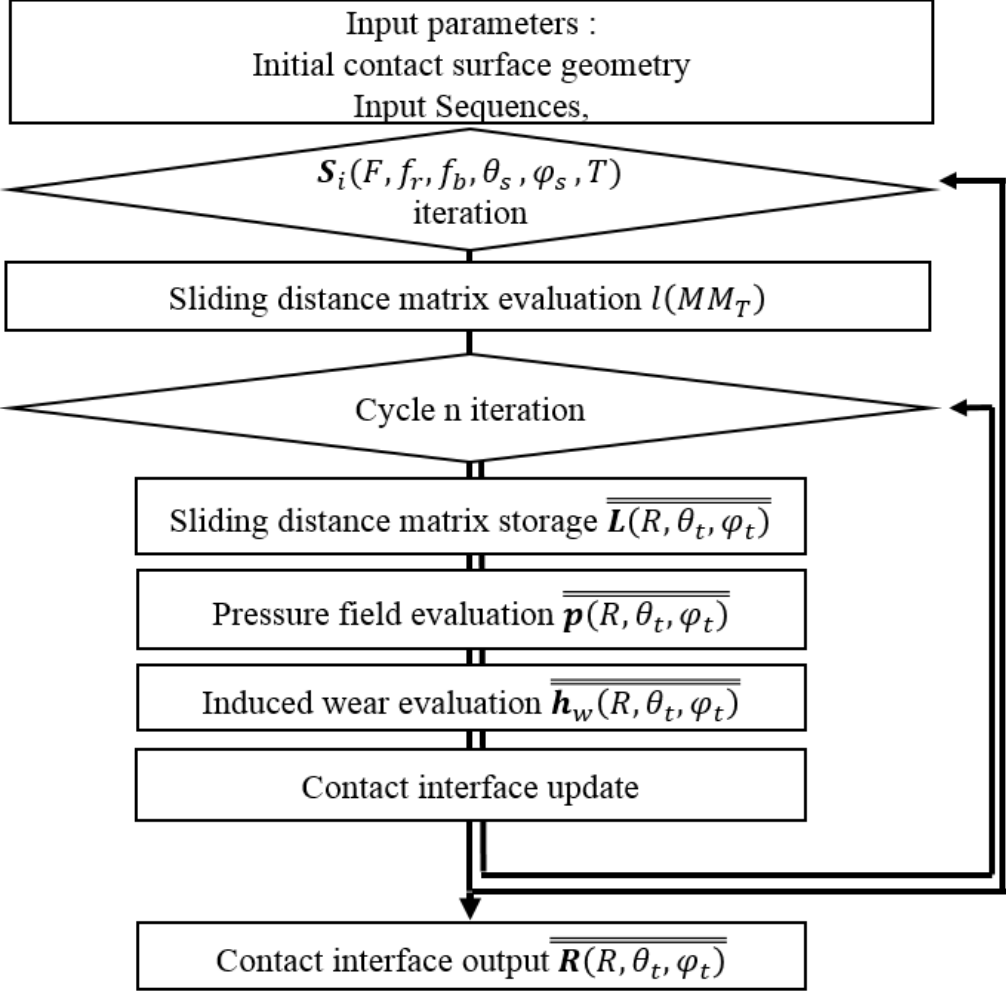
Input parameters :
Initial contact surface geometry
Input Sequences,

$\boldsymbol{S}_i(F, f_r, f_b, \theta_s, \varphi_s, T)$
iteration

Sliding distance matrix evaluation $l(MM_T)$

Cycle n iteration

Sliding distance matrix storage $\overline{\overline{\boldsymbol{L}(R, \theta_t, \varphi_t)}}$

Pressure field evaluation $\overline{\overline{\boldsymbol{p}(R, \theta_t, \varphi_t)}}$

Induced wear evaluation $\overline{\overline{\boldsymbol{h}_w(R, \theta_t, \varphi_t)}}$

Contact interface update

Contact interface output $\overline{\overline{\boldsymbol{R}(R, \theta_t, \varphi_t)}}$